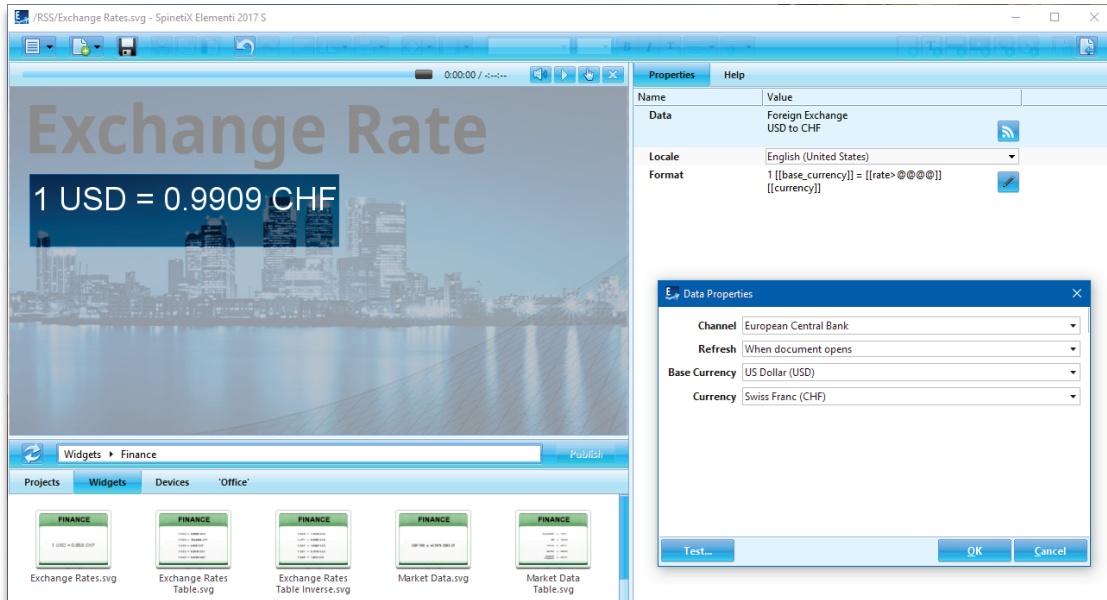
/RSS/Exchange Rates.svg - SpinetiX Elementi 2017 S

0:00:00 / -:--:--

Exchange Rate

1 USD = 0.9909 CHF

Properties Help

| Name | Value |
|---|---|
| Data | Foreign Exchange USD to CHF |
| Locale | English (United States) |
| Format | 1 [[base_currency]] = [[rate>@@@@]] [[currency]] |

Data Properties

Channel European Central Bank
Refresh When document opens
Base Currency US Dollar (USD)
Currency Swiss Franc (CHF)

Test... OK Cancel

Widgets ▸ Finance

Publish

Projects Widgets Devices 'Office'

FINANCE
1 USD = 0.9909 CHF
Exchange Rates.svg

FINANCE
Exchange Rates Table.svg

FINANCE
Exchange Rates Table Inverse.svg

FINANCE
Market Data.svg

FINANCE
Market Data Table.svg